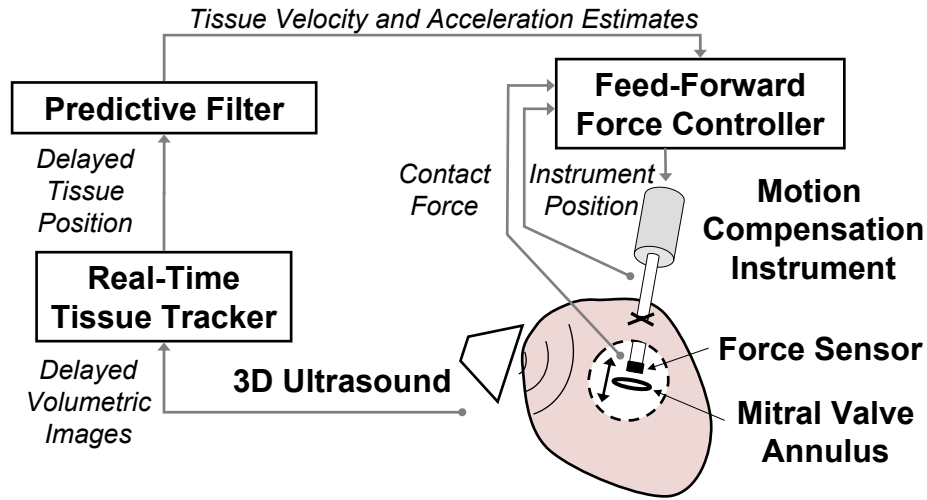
Tissue Velocity and Acceleration Estimates

Predictive Filter

Feed-Forward Force Controller

Delayed Tissue Position

Contact Force

Instrument Position

Motion Compensation Instrument

Real-Time Tissue Tracker

Force Sensor

Delayed Volumetric Images

3D Ultrasound

Mitral Valve Annulus